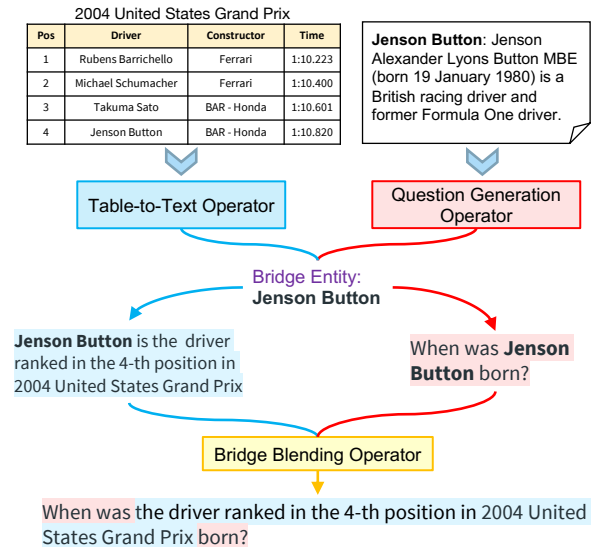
2004 United States Grand Prix

| Pos | Driver | Constructor | Time |
|---|---|---|---|
| 1 | Rubens Barrichello | Ferrari | 1:10.223 |
| 2 | Michael Schumacher | Ferrari | 1:10.400 |
| 3 | Takuma Sato | BAR - Honda | 1:10.601 |
| 4 | Jenson Button | BAR - Honda | 1:10.820 |

Jenson Button: Jenson Alexander Lyons Button MBE (born 19 January 1980) is a British racing driver and former Formula One driver.

Table-to-Text Operator

Question Generation Operator

Bridge Entity: Jenson Button

Jenson Button is the driver ranked in the 4-th position in 2004 United States Grand Prix

When was Jenson Button born?

Bridge Blending Operator

When was the driver ranked in the 4-th position in 2004 United States Grand Prix born?